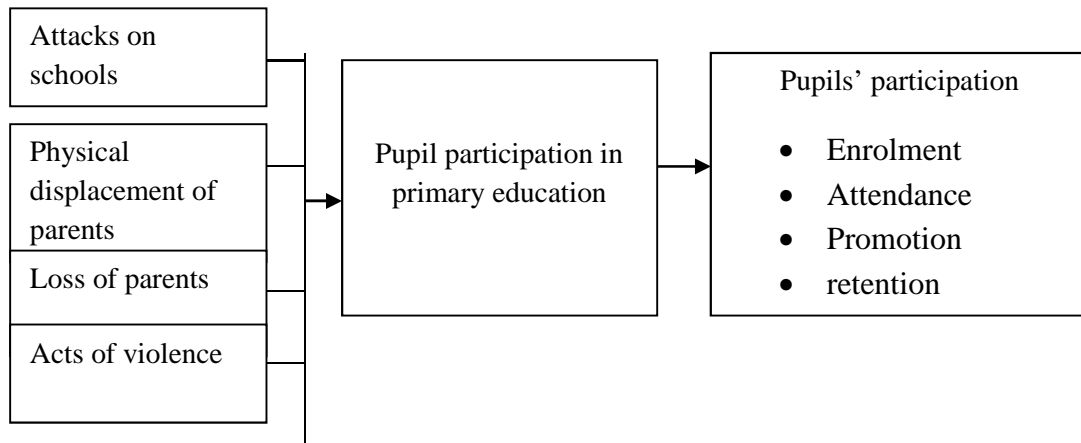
Attacks on schools

Physical displacement of parents

Loss of parents

Acts of violence

Pupil participation in primary education

Pupils' participation

- Enrolment
- Attendance
- Promotion
- retention